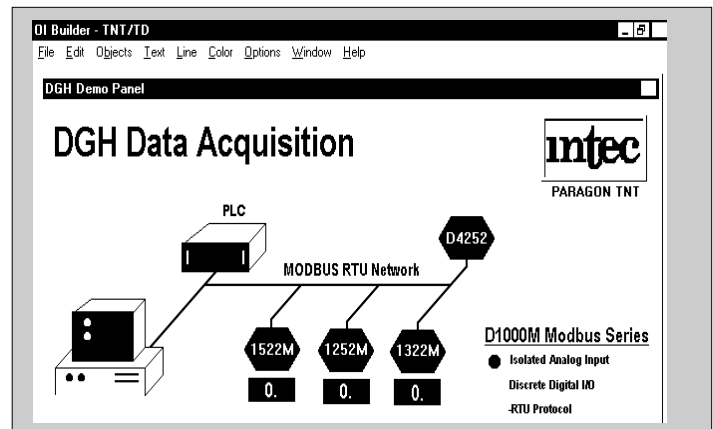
OI Builder - TNT/TD

File Edit Objects Text Line Color Options Window Help

DGH Demo Panel

DGH Data Acquisition

intec

PARAGON TNT

PLC

D4252

MODBUS RTU Network

1522M

1252M

1322M

0.

0.

0.

D1000M Modbus Series

Isolated Analog Input

Discrete Digital I/O

-RTU Protocol